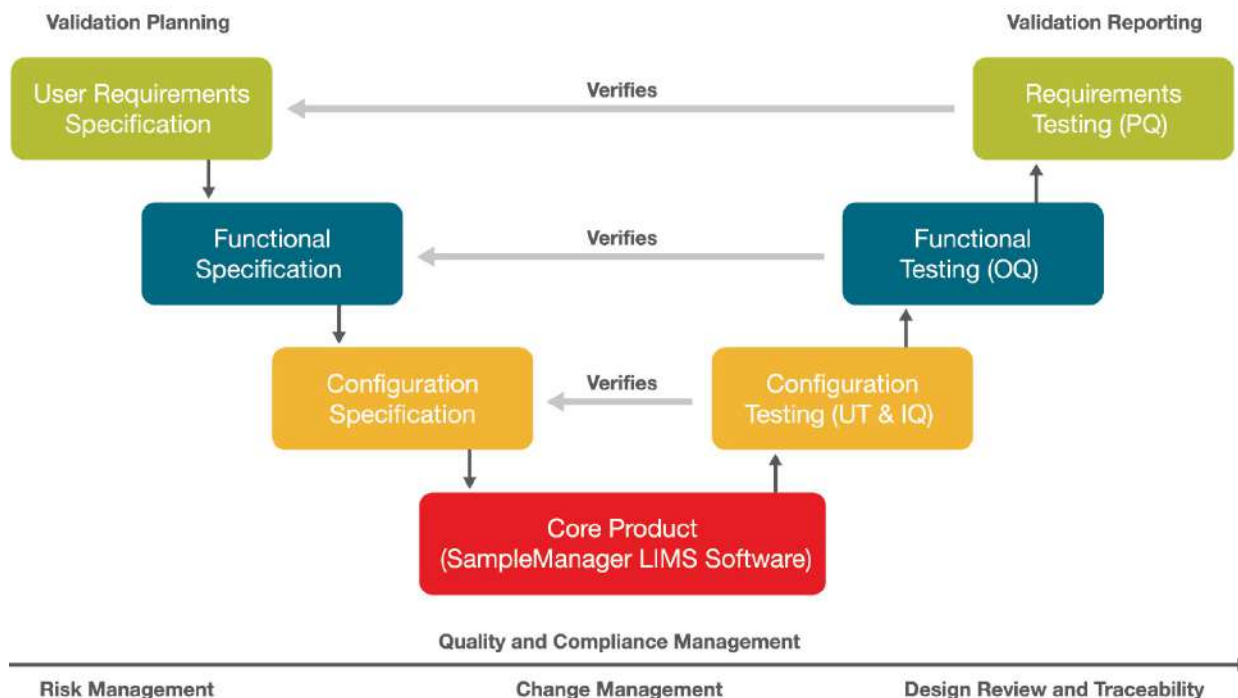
Validation Planning

Validation Reporting

User Requirements Specification

Verifies

Requirements Testing (PQ)

Functional Specification

Verifies

Functional Testing (OQ)

Configuration Specification

Verifies

Configuration Testing (UT & IQ)

Core Product (SampleManager LIMS Software)

Quality and Compliance Management

Risk Management

Change Management

Design Review and Traceability